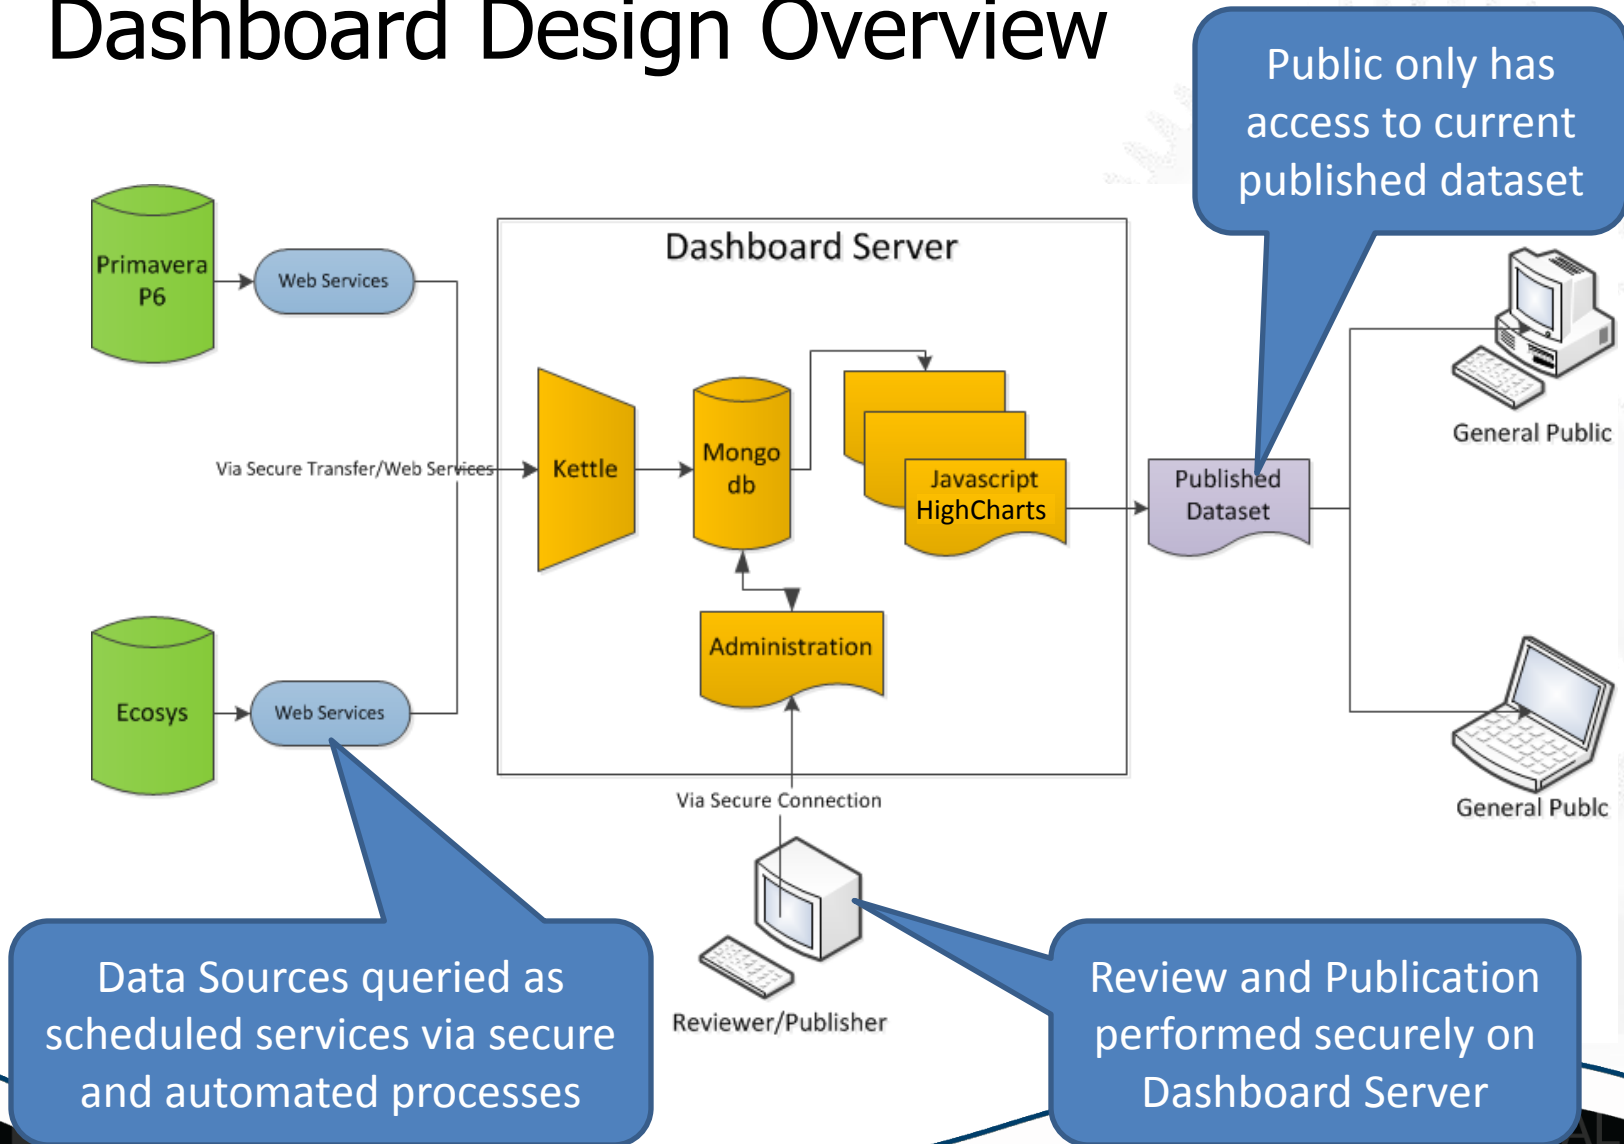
Dashboard Design Overview

Public only has access to current published dataset

Primavera P6

Web Services

Dashboard Server

Kettle

Mongo db

Javascript HighCharts

Published Dataset

General Public

Via Secure Transfer/Web Services

Administration

Ecosys

Web Services

General Publc

Via Secure Connection

Reviewer/Publisher

Data Sources queried as scheduled services via secure and automated processes

Review and Publication performed securely on Dashboard Server